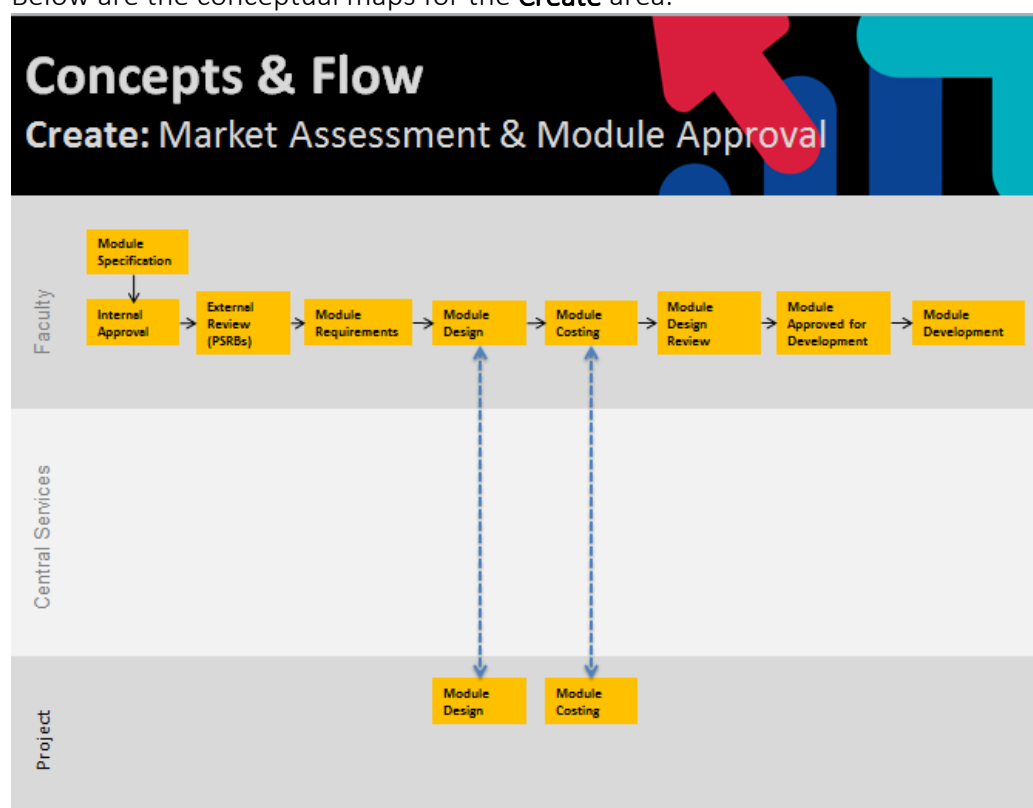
Below are the conceptual maps for the Create area.

Concepts & Flow

Create: Market Assessment & Module Approval

Faculty

Module Specification

Internal Approval

External Review (PSRBs)

Module Requirements

Module Design

Module Costing

Module Design Review

Module Approved for Development

Module Development

Central Services

Project

Module Design

Module Costing